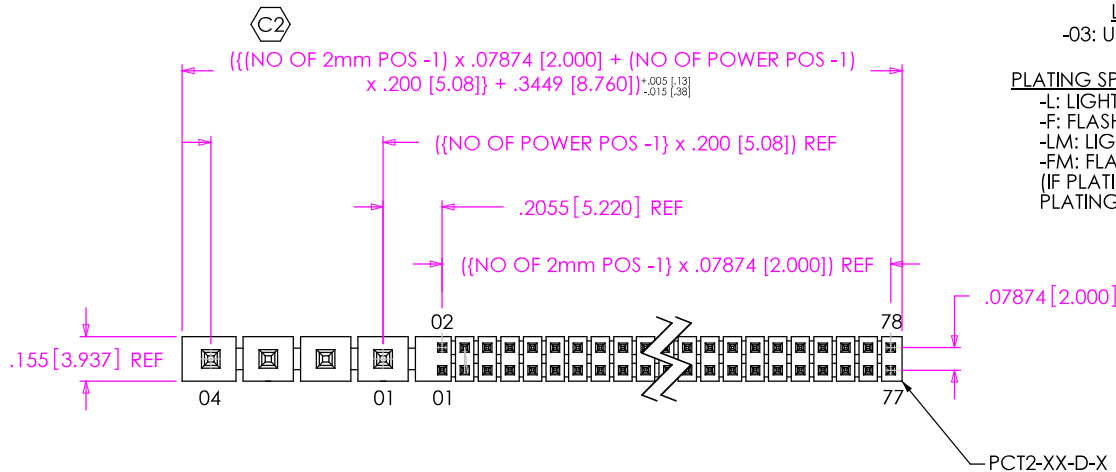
C2

({(NO OF 2mm POS -1) x .07874 [2.000] + (NO OF POWER POS -1) x .200 [5.08]} + .3449 [8.760])$^{+.005\ [.13]}_{-.015\ [.38]}$

({NO OF POWER POS -1} x .200 [5.08]) REF

.2055 [5.220] REF

({NO OF 2mm POS -1} x .07874 [2.000]) REF

.155 [3.937] REF

02

78

04

01

01

77

.07874 [2.000]

PCT2-XX-D-X

L
-03: U

PLATING SP
-L: LIGHT
-F: FLASH
-LM: LIG
-FM: FLA
(IF PLATI
PLATING